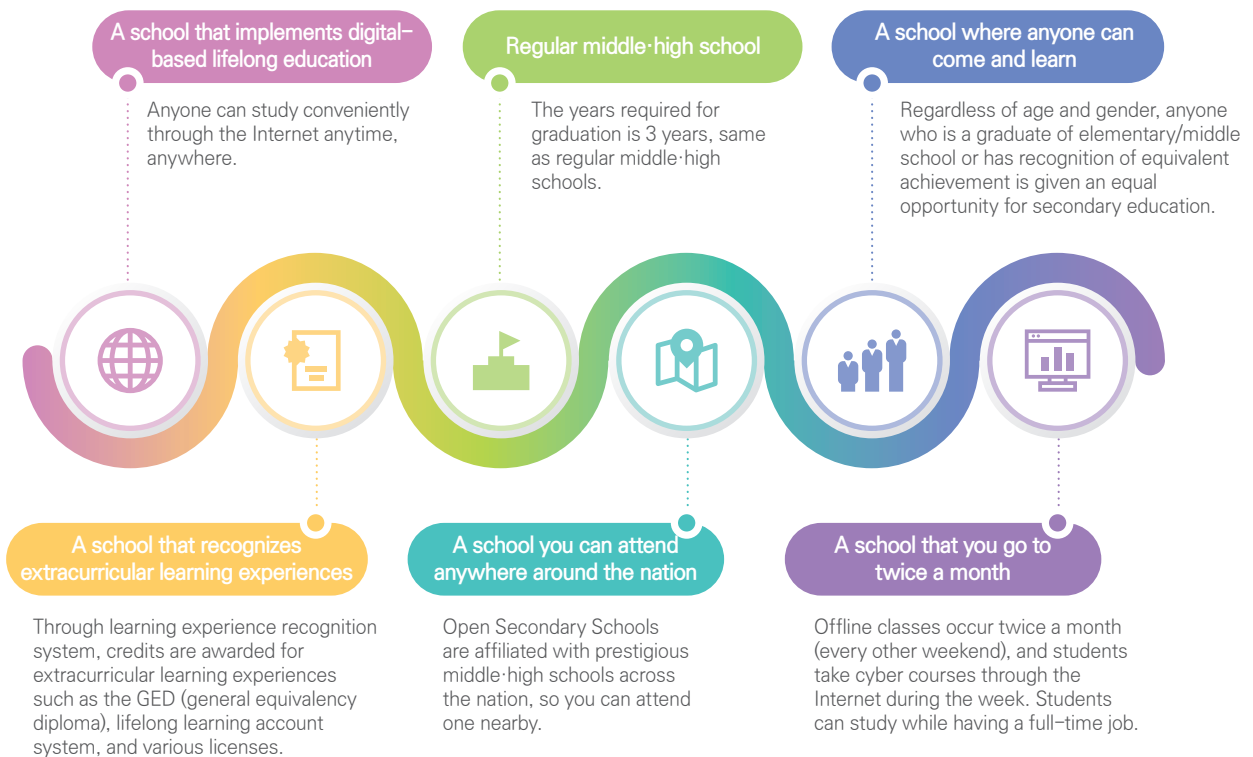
A school that implements digital-based lifelong education

Anyone can study conveniently through the Internet anytime, anywhere.

Regular middle·high school

The years required for graduation is 3 years, same as regular middle·high schools.

A school where anyone can come and learn

Regardless of age and gender, anyone who is a graduate of elementary/middle school or has recognition of equivalent achievement is given an equal opportunity for secondary education.

A school that recognizes extracurricular learning experiences

Through learning experience recognition system, credits are awarded for extracurricular learning experiences such as the GED (general equivalency diploma), lifelong learning account system, and various licenses.

A school you can attend anywhere around the nation

Open Secondary Schools are affiliated with prestigious middle·high schools across the nation, so you can attend one nearby.

A school that you go to twice a month

Offline classes occur twice a month (every other weekend), and students take cyber courses through the Internet during the week. Students can study while having a full-time job.